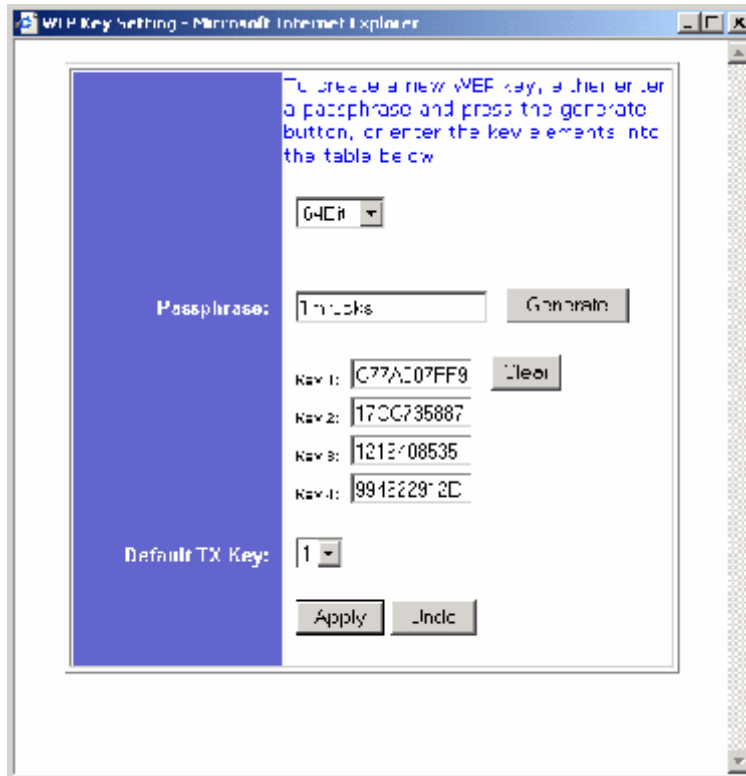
WEP Key Setting - Microsoft Internet Explorer

To create a new WEP key, either enter a passphrase and press the generate button, or enter the key elements into the table below

64Bit

Passphrase: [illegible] Generate

Key 1: C77A007FF9 Clear

Key 2: 17CC735887

Key 3: 1213108535

Key 4: 9913229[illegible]2D

Default TX Key: 1

Apply Undo